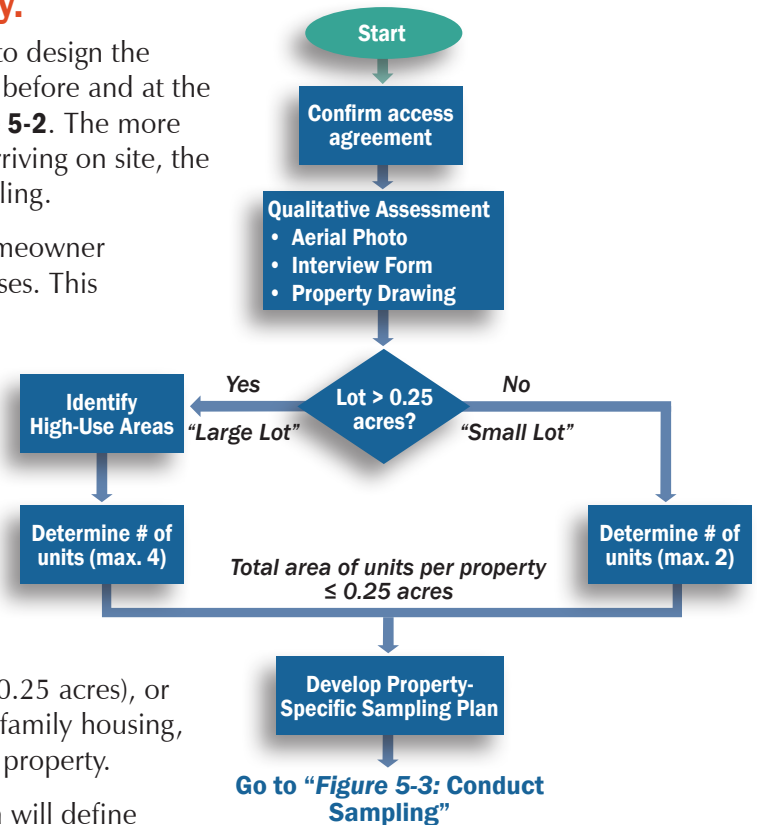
y.

to design the before and at the 5-2. The more riving on site, the ling.

meowner ses. This

0.25 acres), or family housing, property.

will define

Start

Confirm access agreement

Qualitative Assessment
• Aerial Photo
• Interview Form
• Property Drawing

Lot > 0.25 acres?

Yes

"Large Lot"

No

"Small Lot"

Identify High-Use Areas

Determine # of units (max. 4)

Determine # of units (max. 2)

Total area of units per property ≤ 0.25 acres

Develop Property-Specific Sampling Plan

Go to "Figure 5-3: Conduct Sampling"